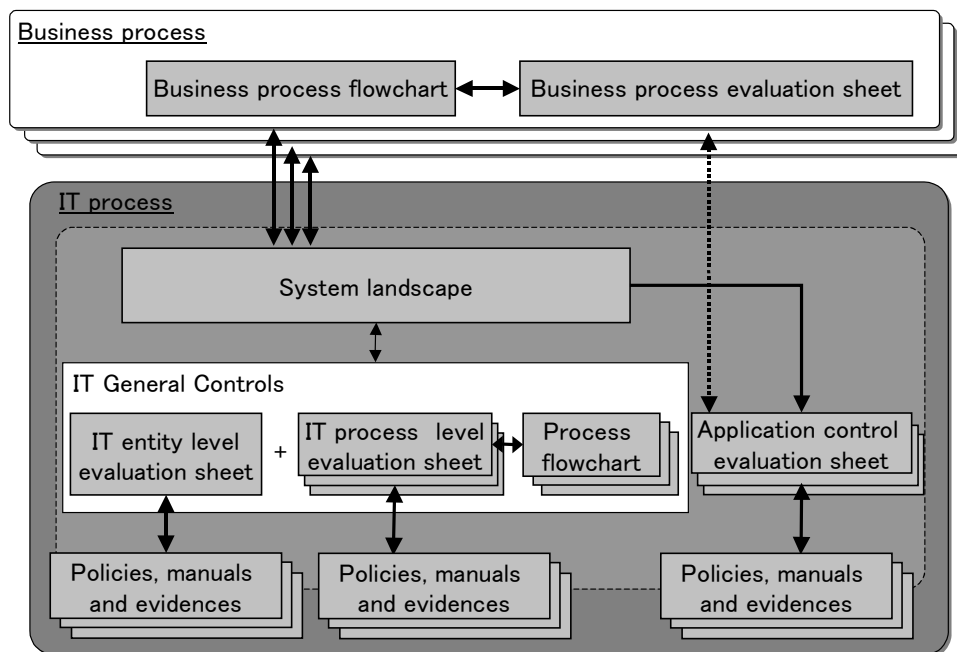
Business process

Business process flowchart

Business process evaluation sheet

IT process

System landscape

IT General Controls

IT entity level evaluation sheet

+

IT process level evaluation sheet

Process flowchart

Application control evaluation sheet

Policies, manuals and evidences

Policies, manuals and evidences

Policies, manuals and evidences